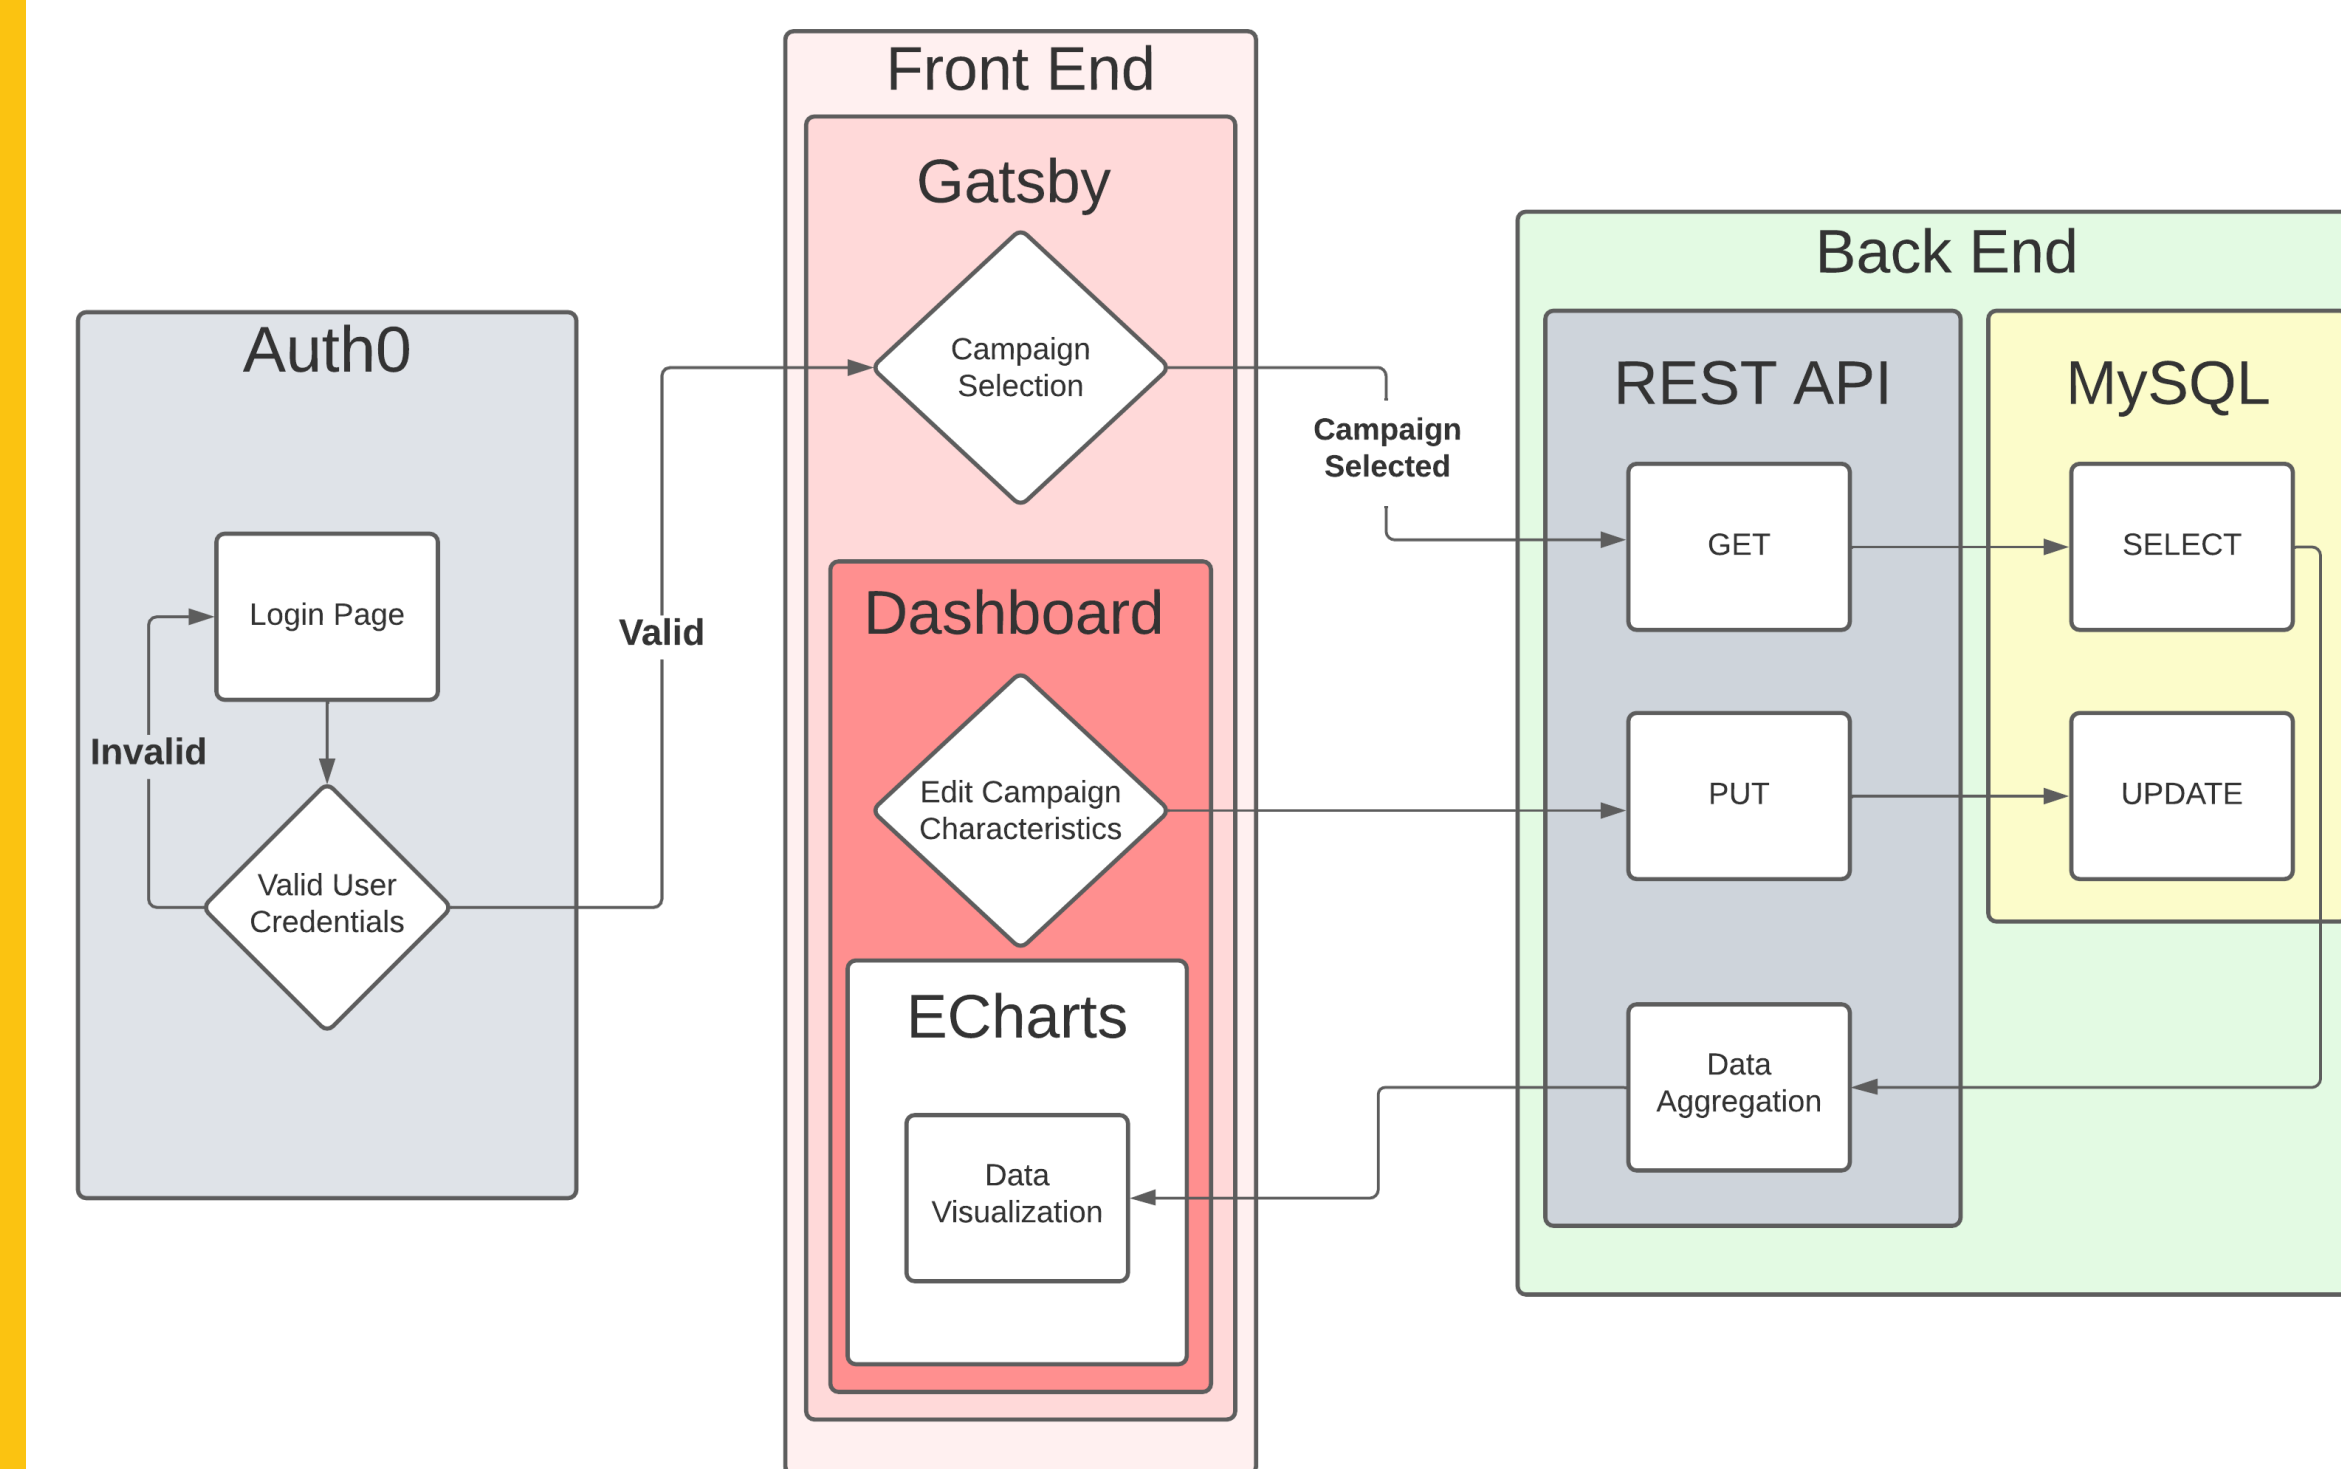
Front End

Gatsby

Campaign Selection

Dashboard

Edit Campaign Characteristics

ECharts

Data Visualization

Auth0

Login Page

Invalid

Valid User Credentials

Valid

Campaign Selected

Back End

REST API

GET

PUT

Data Aggregation

MySQL

SELECT

UPDATE